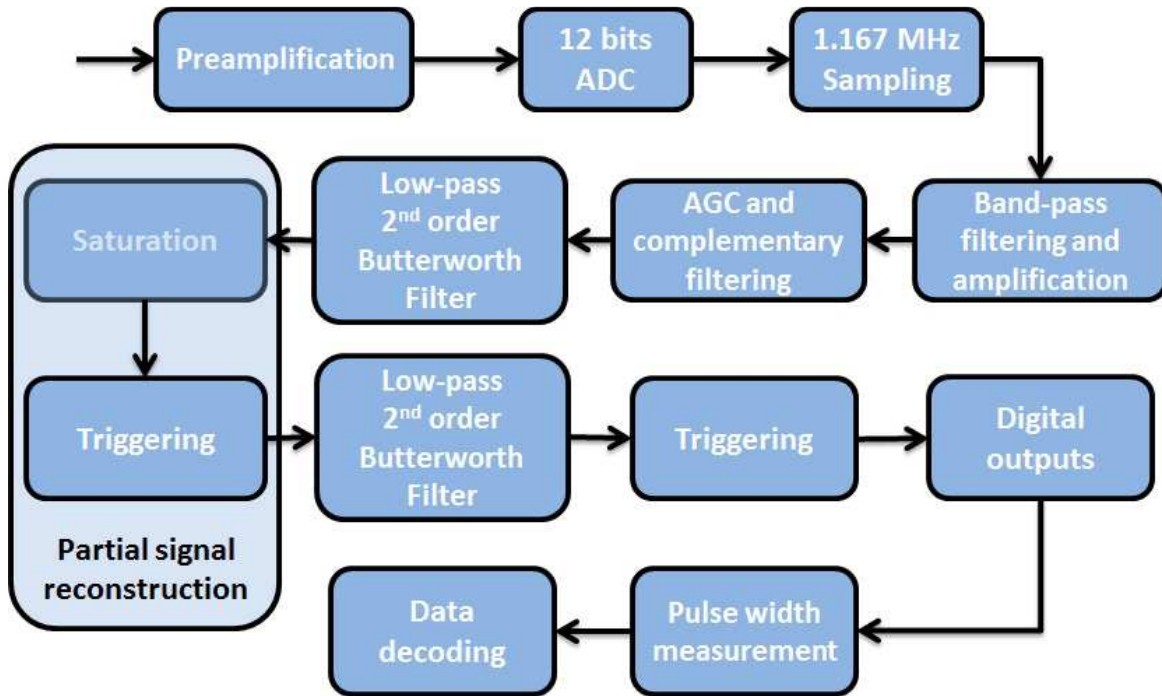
Preamplification

12 bits ADC

1.167 MHz Sampling

Band-pass filtering and amplification

AGC and complementary filtering

Low-pass 2$^{nd}$ order Butterworth Filter

Saturation

Triggering

Low-pass 2$^{nd}$ order Butterworth Filter

Triggering

Digital outputs

Partial signal reconstruction

Pulse width measurement

Data decoding